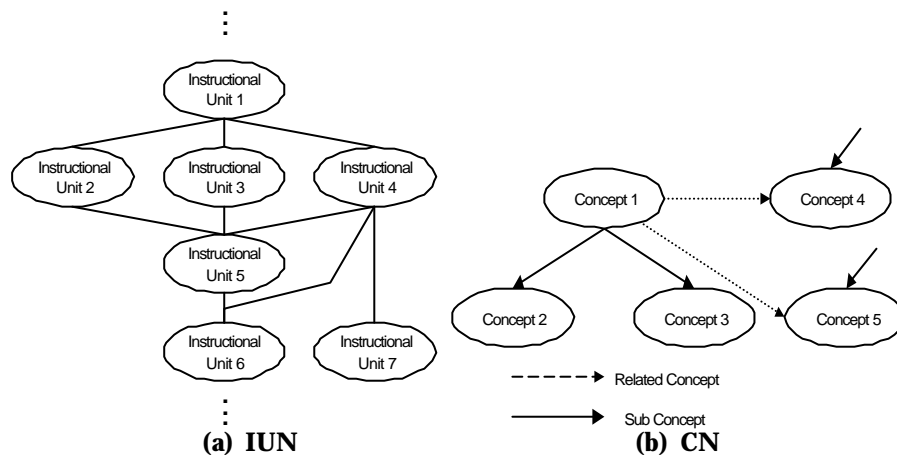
Instructional Unit 1

Instructional Unit 2

Instructional Unit 3

Instructional Unit 4

Instructional Unit 5

Instructional Unit 6

Instructional Unit 7

(a) IUN

Concept 1

Concept 4

Concept 2

Concept 3

Concept 5

Related Concept

Sub Concept

(b) CN